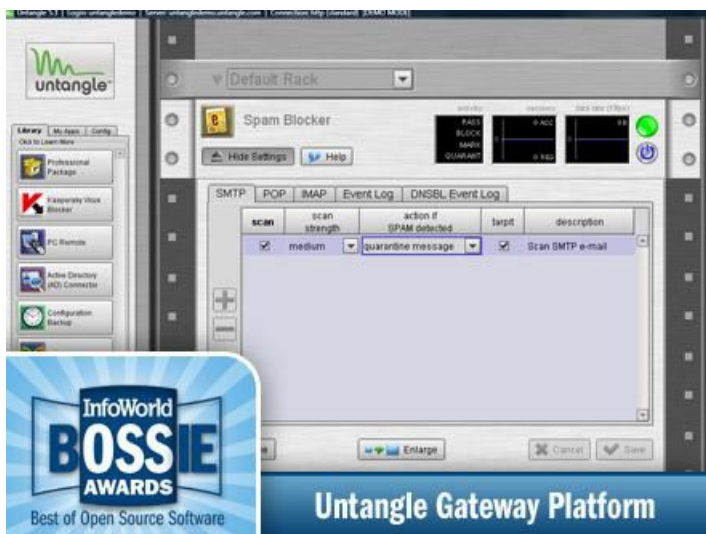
Untangle 5.1 | Login untangledemo | Server: untangledemo.untangle.com | Connection: http (standard) [DEMO MODE]

untangle

Library | My Apps | Config

Click to Learn More

Professional Package

Kaspersky Virus Blocker

PC Remote

Active Directory (AD) Connector

Configuration Backup

Default Rack

Spam Blocker

Hide Settings

Help

activity

PASS

BLOCK

MARK

QUARANT

sessions

data rate (KBps)

SMTP | POP | IMAP | Event Log | DNSBL Event Log

| scan | scan strength | action if SPAM detected | tarpit | description |
|---|---|---|---|---|
| ☑ | medium | quarantine message | ☑ | Scan SMTP e-mail |

Enlarge

Cancel

Save

InfoWorld

BOSSIE

AWARDS

Best of Open Source Software

Untangle Gateway Platform